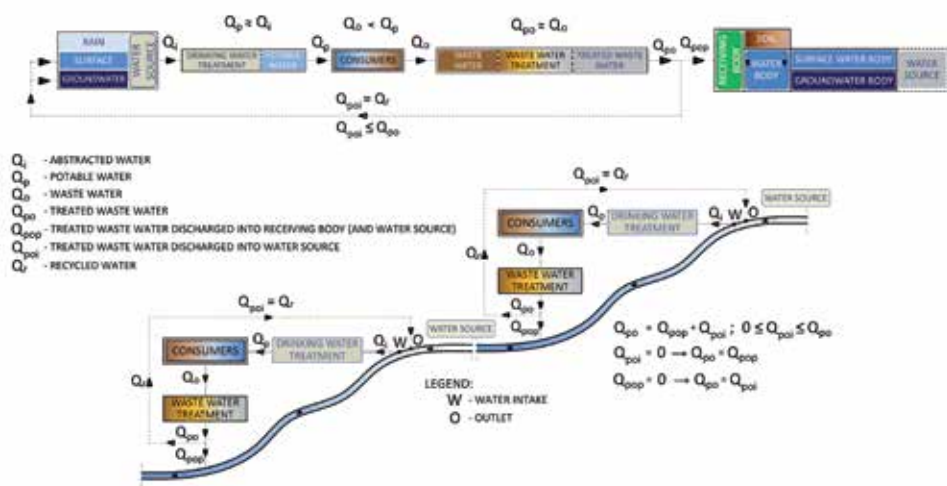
$Q_p \approx Q_i$ $Q_o < Q_p$ $Q_{po} \approx Q_o$

RAIN
SURFACE
GROUNDWATER
WATER SOURCE
$Q_i$
DRINKING WATER TREATMENT
POTABLE WATER
$Q_p$
CONSUMERS
$Q_o$
WASTE WATER
WASTE WATER TREATMENT
TREATED WASTE WATER
$Q_{po}$ $Q_{pop}$
RECEIVING BODY
SOIL
WATER BODY
SURFACE WATER BODY
GROUNDWATER BODY
WATER SOURCE

$Q_{poi} = Q_r$
$Q_{poi} \leq Q_{po}$

$Q_i$ - ABSTRACTED WATER
$Q_p$ - POTABLE WATER
$Q_o$ - WASTE WATER
$Q_{po}$ - TREATED WASTE WATER
$Q_{pop}$ - TREATED WASTE WATER DISCHARGED INTO RECEIVING BODY (AND WATER SOURCE)
$Q_{poi}$ - TREATED WASTE WATER DISCHARGED INTO WATER SOURCE
$Q_r$ - RECYCLED WATER

$Q_{poi} = Q_r$
CONSUMERS
$Q_p$
DRINKING WATER TREATMENT
$Q_i$ W O
WATER SOURCE
$Q_o$
$Q_r$
WASTE WATER TREATMENT
$Q_{po}$
$Q_{pop}$

$Q_{poi} = Q_r$
CONSUMERS
$Q_p$
DRINKING WATER TREATMENT
$Q_i$ W O
WATER SOURCE
$Q_r$
$Q_o$
WASTE WATER TREATMENT
$Q_{po}$
$Q_{pop}$

$Q_{po} = Q_{pop} + Q_{poi}$ ; $0 \leq Q_{poi} \leq Q_{po}$
$Q_{poi} = 0 \rightarrow Q_{po} = Q_{pop}$
$Q_{pop} = 0 \rightarrow Q_{po} = Q_{poi}$

LEGEND:
W - WATER INTAKE
O - OUTLET